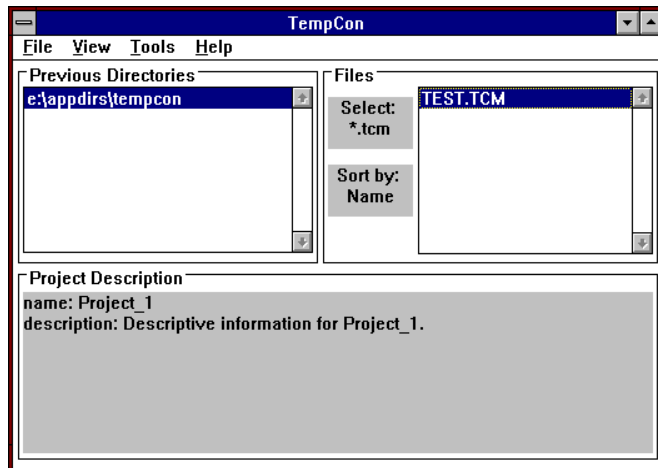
TempCon

File View Tools Help

Previous Directories

e:\appdirs\tempcon

Files

Select: *.tcm

Sort by: Name

TEST.TCM

Project Description

name: Project_1
description: Descriptive information for Project_1.